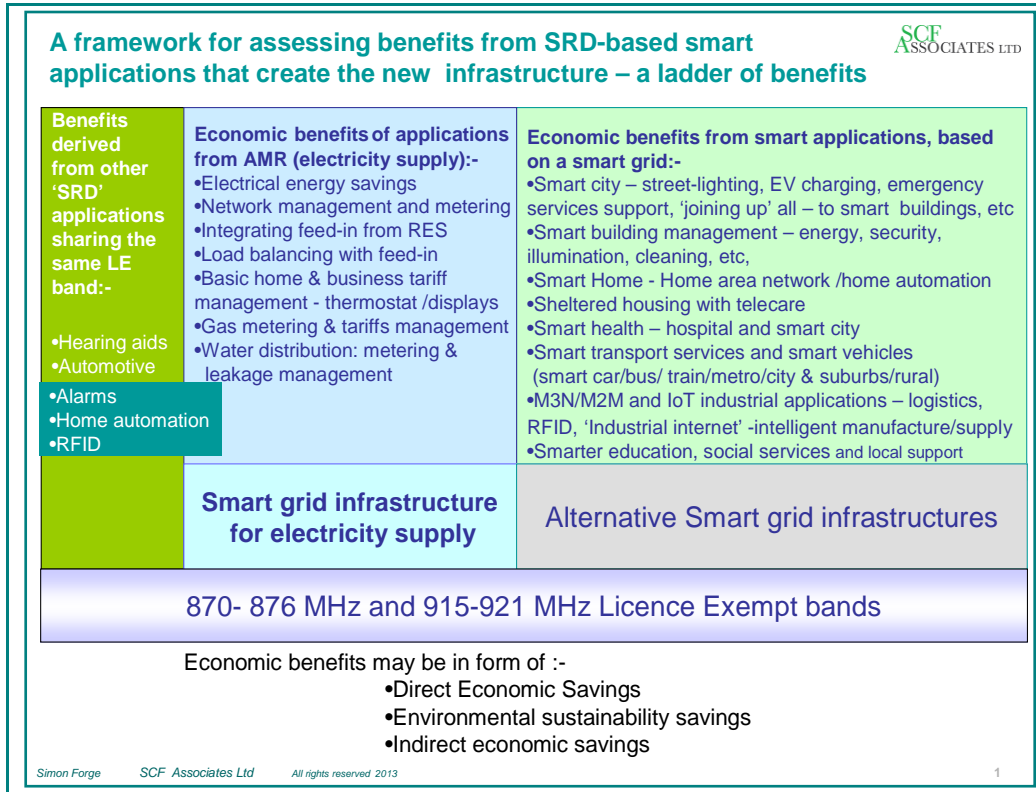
A framework for assessing benefits from SRD-based smart applications that create the new infrastructure – a ladder of benefits

SCF ASSOCIATES LTD

Benefits derived from other 'SRD' applications sharing the same LE band:-

•Hearing aids
•Automotive
•Alarms
•Home automation
•RFID

Economic benefits of applications from AMR (electricity supply):-
•Electrical energy savings
•Network management and metering
•Integrating feed-in from RES
•Load balancing with feed-in
•Basic home & business tariff management - thermostat /displays
•Gas metering & tariffs management
•Water distribution: metering & leakage management

Economic benefits from smart applications, based on a smart grid:-
•Smart city – street-lighting, EV charging, emergency services support, 'joining up' all – to smart buildings, etc
•Smart building management – energy, security, illumination, cleaning, etc,
•Smart Home - Home area network /home automation
•Sheltered housing with telecare
•Smart health – hospital and smart city
•Smart transport services and smart vehicles (smart car/bus/ train/metro/city & suburbs/rural)
•M3N/M2M and IoT industrial applications – logistics, RFID, 'Industrial internet' -intelligent manufacture/supply
•Smarter education, social services and local support

Smart grid infrastructure for electricity supply

Alternative Smart grid infrastructures

870- 876 MHz and 915-921 MHz Licence Exempt bands

Economic benefits may be in form of :-
•Direct Economic Savings
•Environmental sustainability savings
•Indirect economic savings

Simon Forge SCF Associates Ltd All rights reserved 2013 1